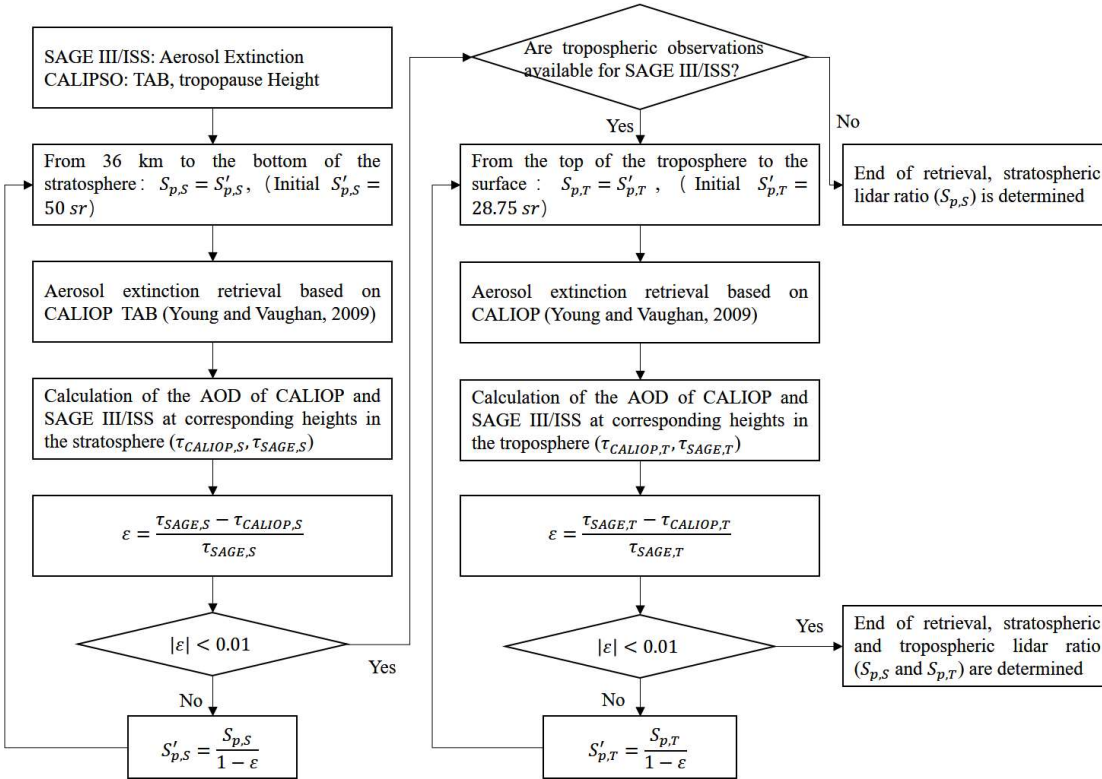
SAGE III/ISS: Aerosol Extinction
CALIPSO: TAB, tropopause Height

From 36 km to the bottom of the stratosphere: $S_{p,S} = S'_{p,S}$, (Initial $S'_{p,S} = 50\ sr$)

Aerosol extinction retrieval based on CALIOP TAB (Young and Vaughan, 2009)

Calculation of the AOD of CALIOP and SAGE III/ISS at corresponding heights in the stratosphere ($\tau_{CALIOP,S}, \tau_{SAGE,S}$)

$\varepsilon = \frac{\tau_{SAGE,S} - \tau_{CALIOP,S}}{\tau_{SAGE,S}}$

$|\varepsilon| < 0.01$

Yes

No

$S'_{p,S} = \frac{S_{p,S}}{1-\varepsilon}$

Are tropospheric observations available for SAGE III/ISS?

Yes

No

From the top of the troposphere to the surface: $S_{p,T} = S'_{p,T}$, (Initial $S'_{p,T} = 28.75\ sr$)

Aerosol extinction retrieval based on CALIOP (Young and Vaughan, 2009)

Calculation of the AOD of CALIOP and SAGE III/ISS at corresponding heights in the troposphere ($\tau_{CALIOP,T}, \tau_{SAGE,T}$)

$\varepsilon = \frac{\tau_{SAGE,T} - \tau_{CALIOP,T}}{\tau_{SAGE,T}}$

$|\varepsilon| < 0.01$

Yes

No

$S'_{p,T} = \frac{S_{p,T}}{1-\varepsilon}$

End of retrieval, stratospheric lidar ratio ($S_{p,S}$) is determined

End of retrieval, stratospheric and tropospheric lidar ratio ($S_{p,S}$ and $S_{p,T}$) are determined